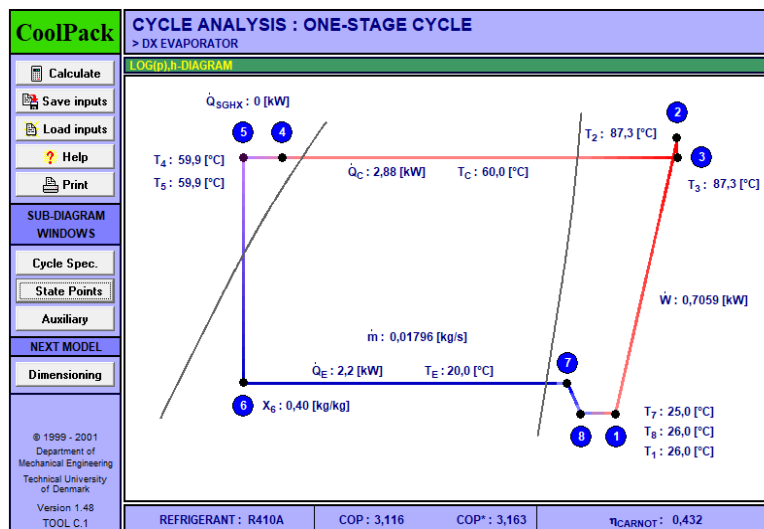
CoolPack

CYCLE ANALYSIS : ONE-STAGE CYCLE
> DX EVAPORATOR

Calculate
Save inputs
Load inputs
Help
Print

SUB-DIAGRAM WINDOWS

Cycle Spec.
State Points
Auxiliary

NEXT MODEL

Dimensioning

© 1999 - 2001
Department of Mechanical Engineering
Technical University of Denmark

Version 1.48
TOOL C.1

LOG(p),h-DIAGRAM

$\dot{Q}_{SGHX}$ : 0 [kW]

5
4
2
3

$T_4$ : 59,9 [°C]
$T_5$ : 59,9 [°C]

$T_2$ : 87,3 [°C]

$\dot{Q}_C$ : 2,88 [kW]
$T_C$ : 60,0 [°C]

$T_3$ : 87,3 [°C]

$\dot{W}$ : 0,7059 [kW]

$\dot{m}$ : 0,01796 [kg/s]

7

$\dot{Q}_E$ : 2,2 [kW]
$T_E$ : 20,0 [°C]

6
$X_6$ : 0,40 [kg/kg]

8
1

$T_7$ : 25,0 [°C]
$T_8$ : 26,0 [°C]
$T_1$ : 26,0 [°C]

REFRIGERANT : R410A
COP : 3,116
COP* : 3,163
$\eta_{CARNOT}$ : 0,432